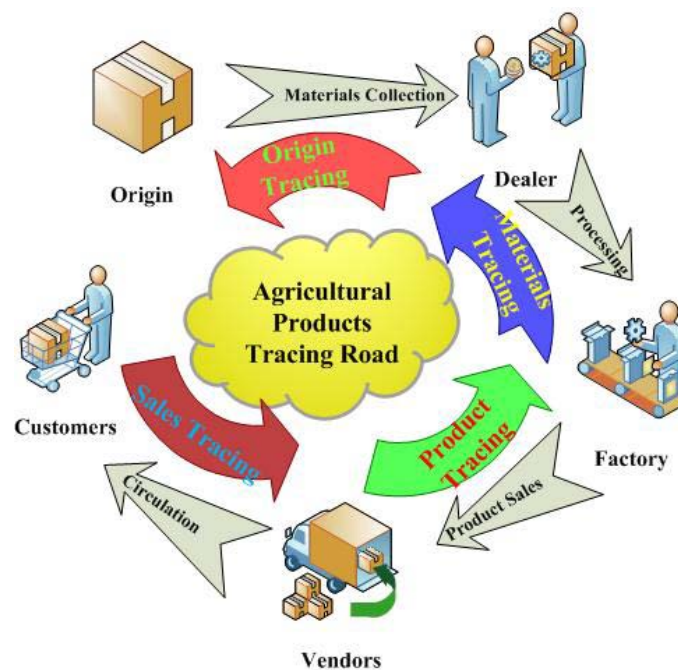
Origin

Materials Collection

Dealer

Origin Tracing

Processing

Materials Tracing

Agricultural Products Tracing Road

Factory

Customers

Sales Tracing

Product Tracing

Product Sales

Circulation

Vendors